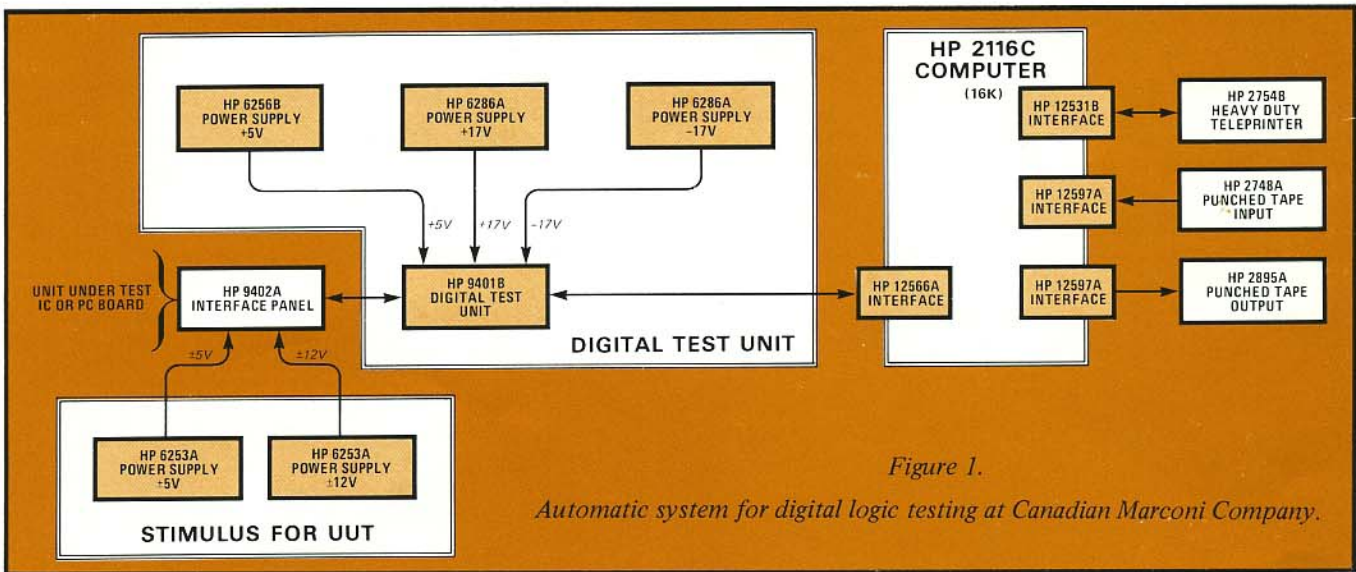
HP 6256B POWER SUPPLY +5V

HP 6286A POWER SUPPLY +17V

HP 6286A POWER SUPPLY −17V

+5V

+17V

−17V

UNIT UNDER TEST IC OR PC BOARD

HP 9402A INTERFACE PANEL

HP 9401B DIGITAL TEST UNIT

DIGITAL TEST UNIT

±5V

±12V

HP 6253A POWER SUPPLY ±5V

HP 6253A POWER SUPPLY ±12V

STIMULUS FOR UUT

HP 2116C COMPUTER

(16K)

HP 12531B INTERFACE

HP 2754B HEAVY DUTY TELEPRINTER

HP 12597A INTERFACE

HP 2748A PUNCHED TAPE INPUT

HP 12566A INTERFACE

HP 12597A INTERFACE

HP 2895A PUNCHED TAPE OUTPUT

Figure 1.

Automatic system for digital logic testing at Canadian Marconi Company.